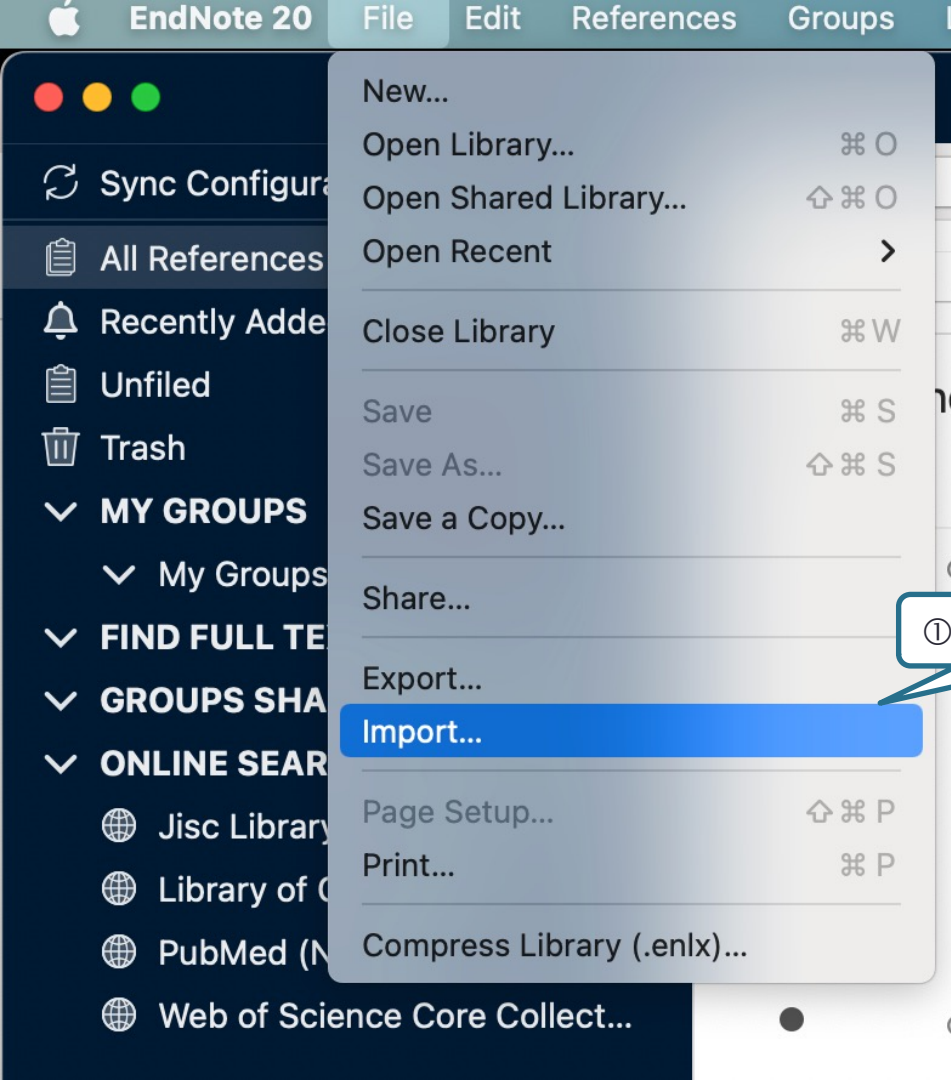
EndNote 20 File Edit References Groups

Sync Configura
All References
Recently Adde
Unfiled
Trash
MY GROUPS
My Groups
FIND FULL TE
GROUPS SHA
ONLINE SEAR
Jisc Library
Library of C
PubMed (N
Web of Science Core Collect...

New...
Open Library... ⌘O
Open Shared Library... ⇧⌘O
Open Recent >
Close Library ⌘W
Save ⌘S
Save As... ⇧⌘S
Save a Copy...
Share...
Export...
Import...
Page Setup... ⇧⌘P
Print... ⌘P
Compress Library (.enlx)...

①